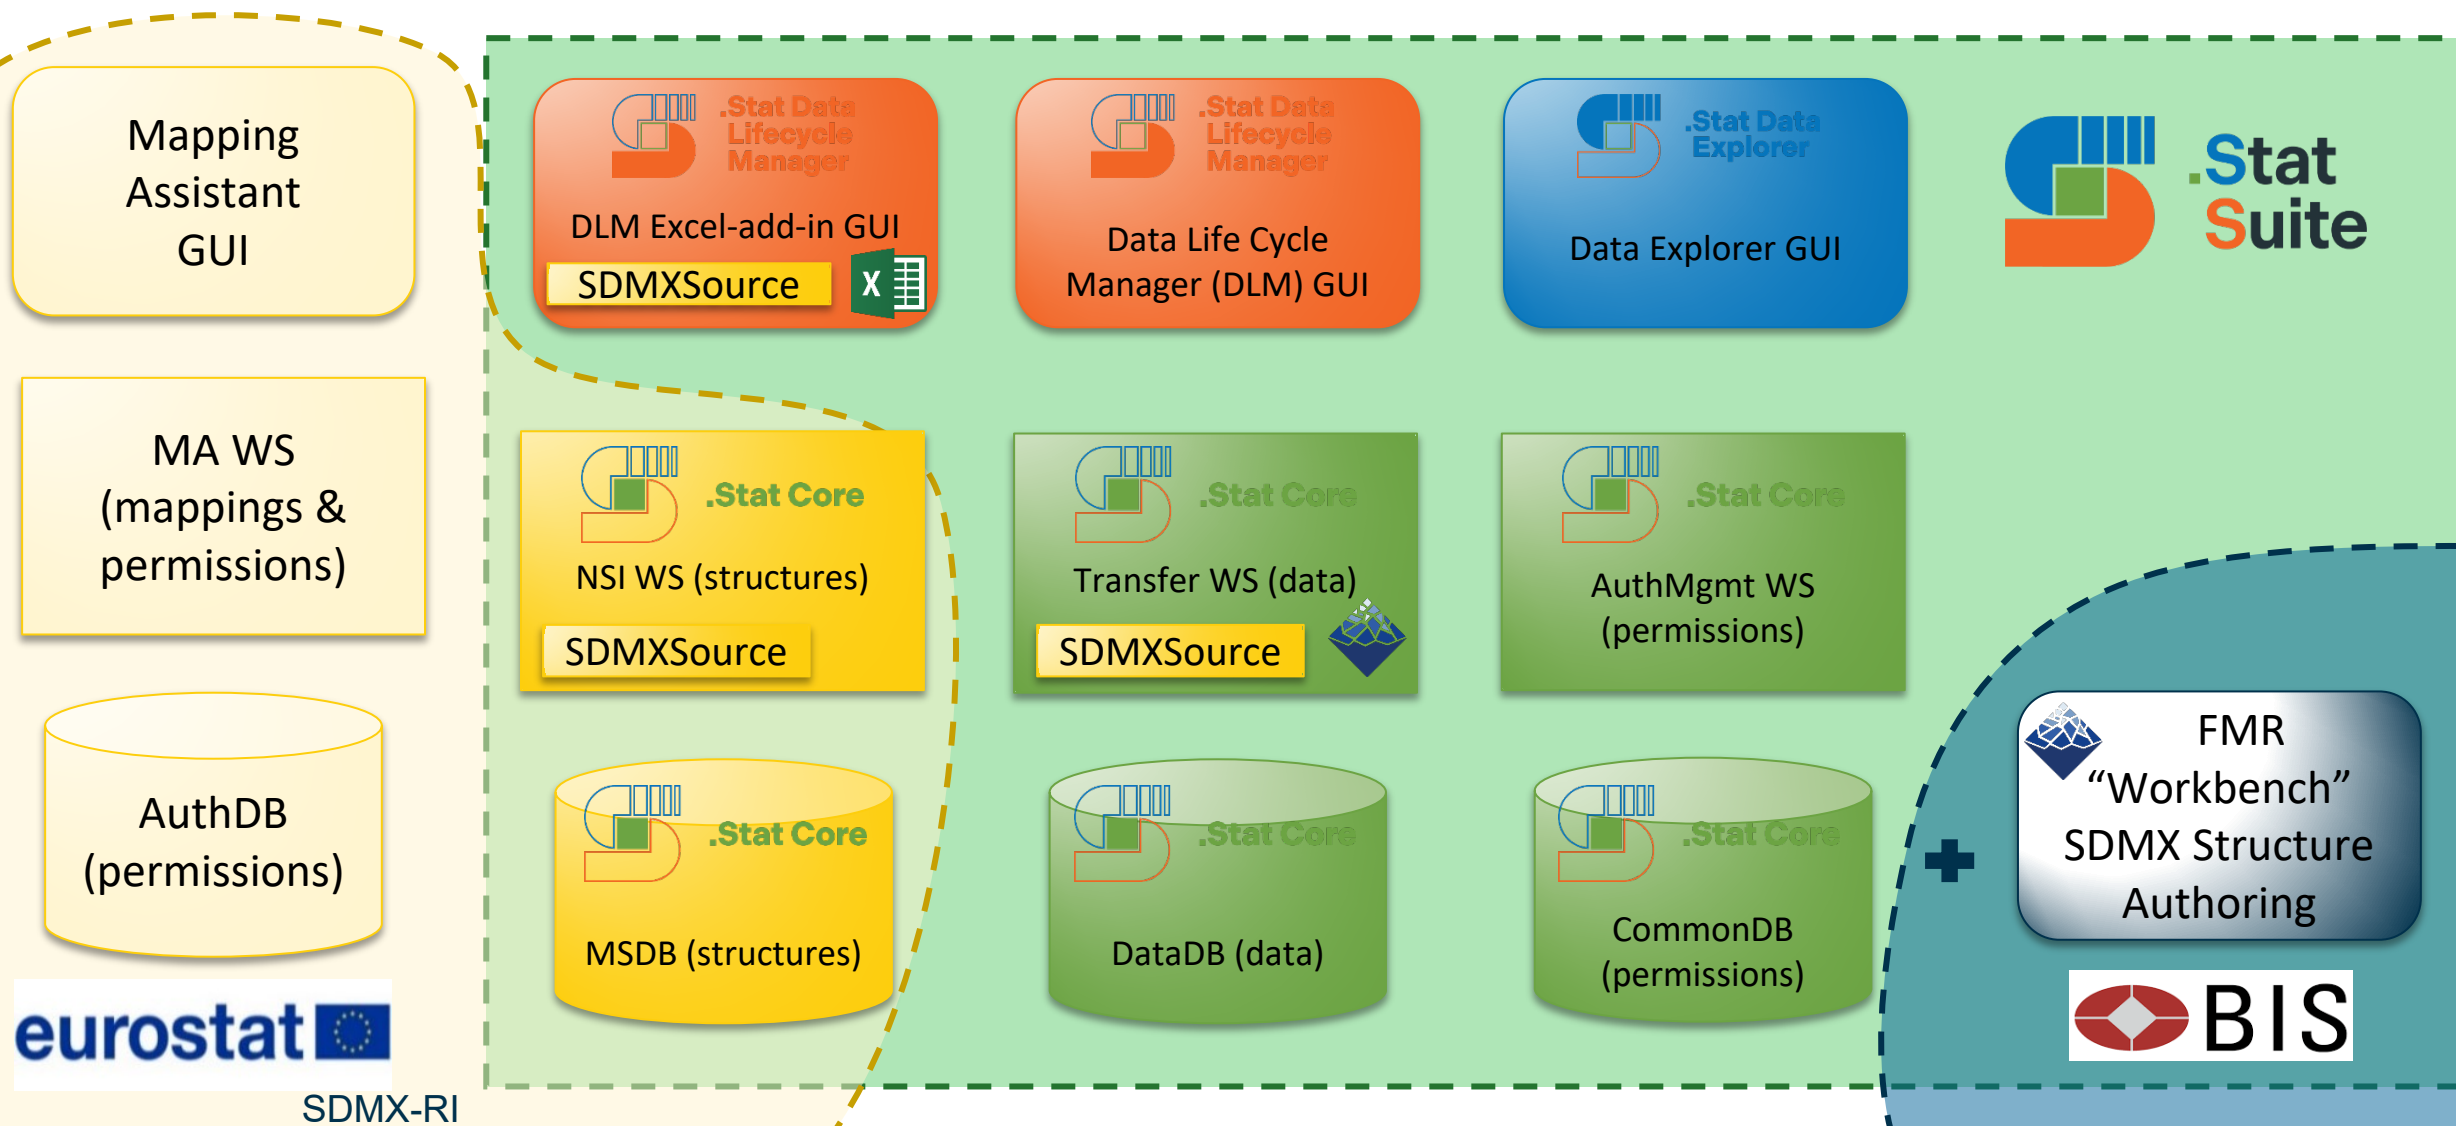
Mapping Assistant GUI

MA WS (mappings & permissions)

AuthDB (permissions)

eurostat

SDMX-RI

.Stat Data Lifecycle Manager

DLM Excel-add-in GUI

SDMXSource

X

.Stat Data Lifecycle Manager

Data Life Cycle Manager (DLM) GUI

.Stat Data Explorer

Data Explorer GUI

.Stat Suite

.Stat Core

NSI WS (structures)

SDMXSource

.Stat Core

Transfer WS (data)

SDMXSource

.Stat Core

AuthMgmt WS (permissions)

.Stat Core

MSDB (structures)

.Stat Core

DataDB (data)

.Stat Core

CommonDB (permissions)

FMR "Workbench" SDMX Structure Authoring

BIS